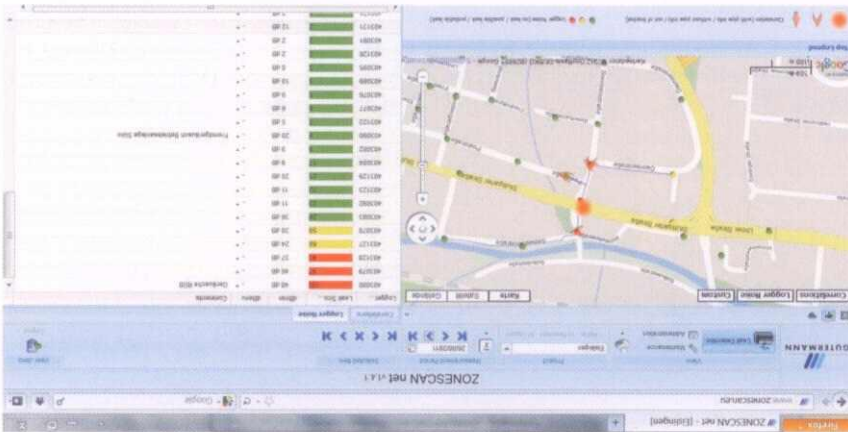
Firefox
ZONESCAN net - [Eislingen]
www.zonescan.net
Google
ZONESCAN net v1.4.1
GUTERMANN
Leak Detection
Maintenance
Administration
Eislingen
Correlations
Logger Noise
Logger Noise
Correlations
Karte
Kontrol
Geräteliste
Logger
Leak Size
dBmin
dBmax
Comments
Overlayplot Pink
Lindenstraße
Stuttgarter Straße
Fronleichnam Schleiersteige Stera
Google
Leak Legend
Correlation (with pipe info / without pipe info / out of bounds)
Logger Noise (no leak / possible leak / probable leak)